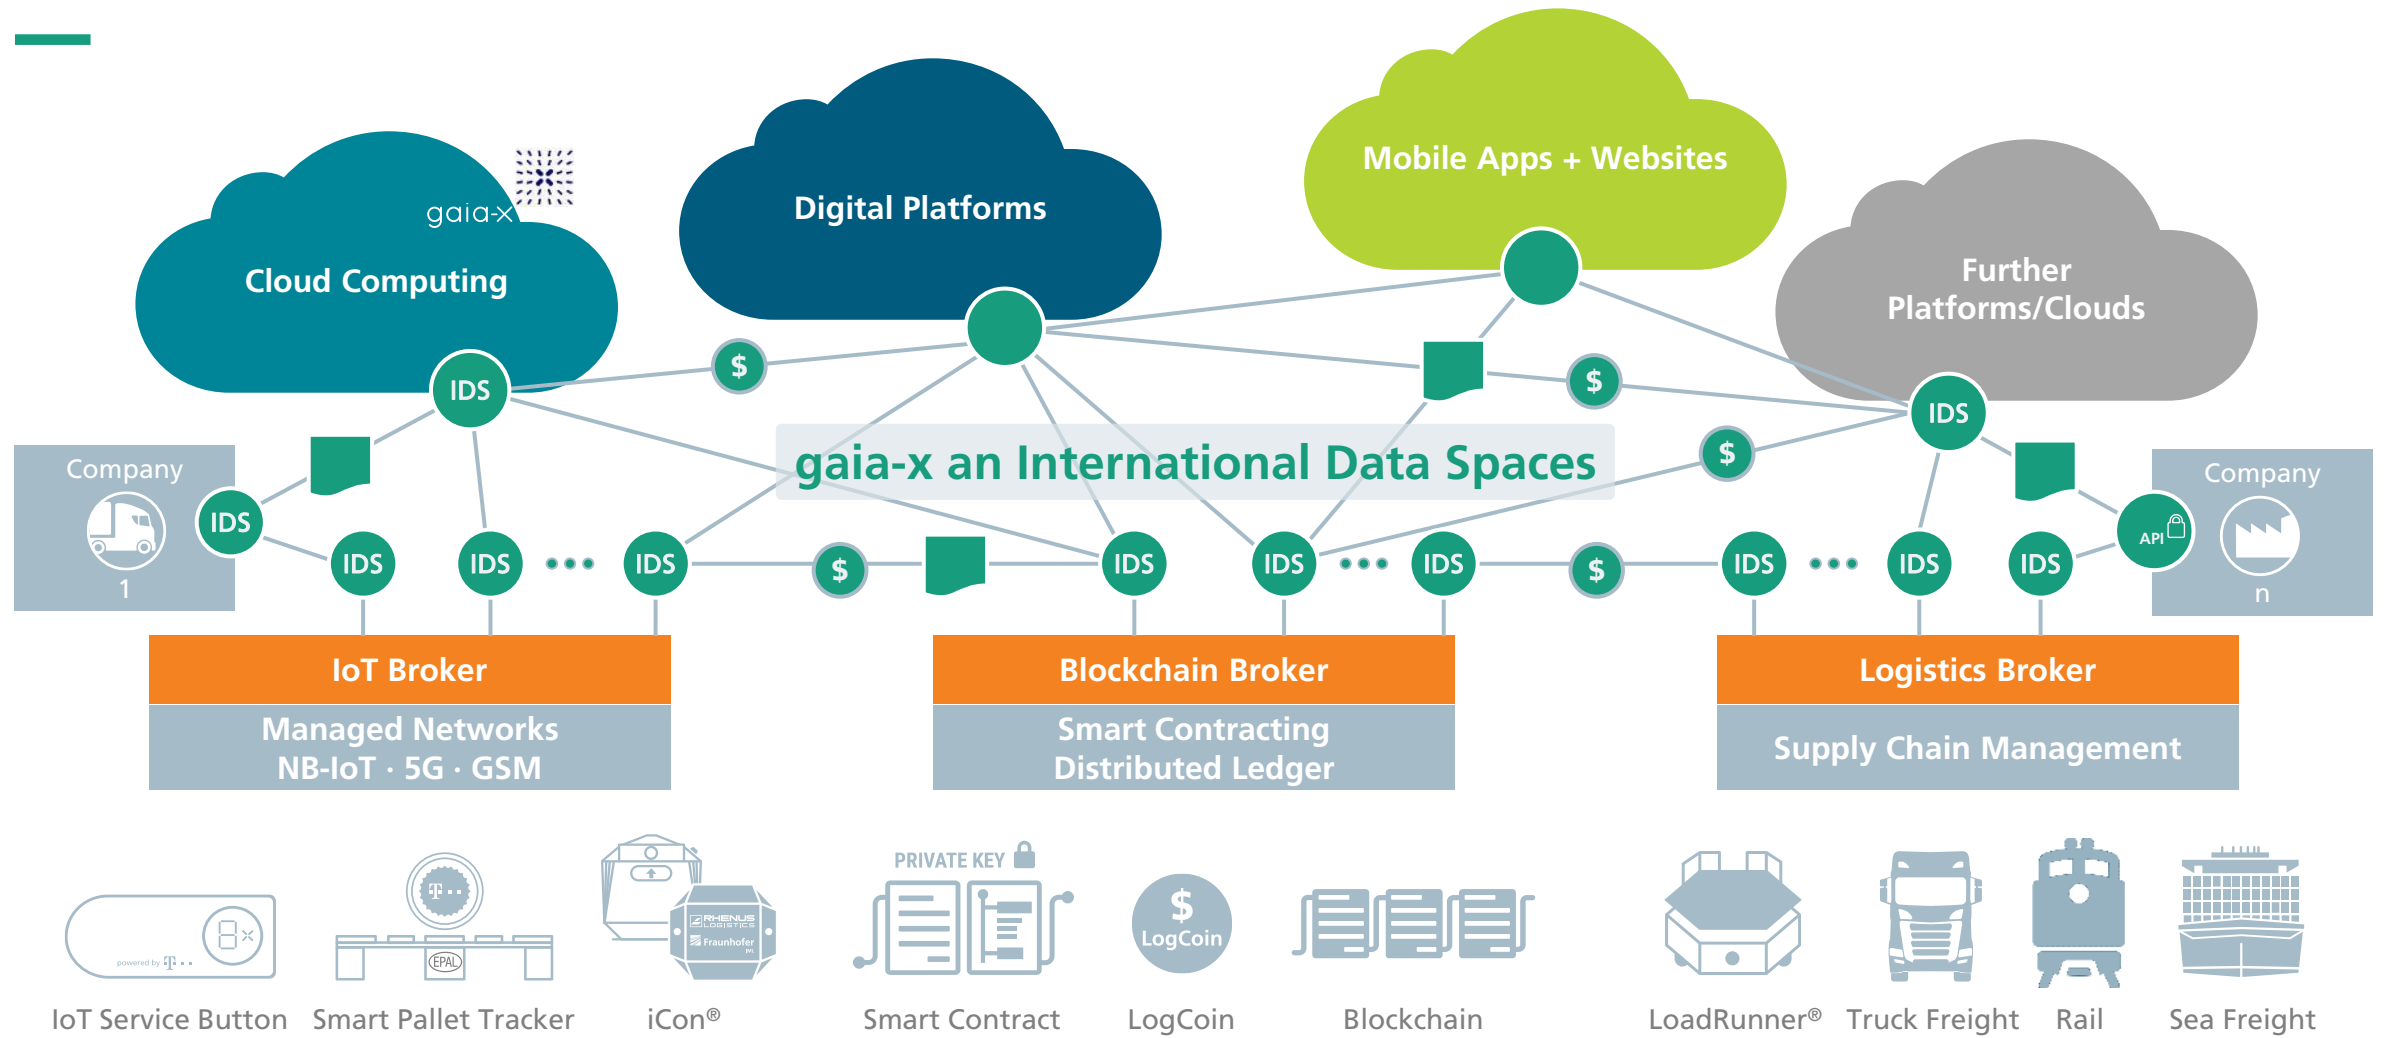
gaia-x
Cloud Computing

Digital Platforms

Mobile Apps + Websites

Further Platforms/Clouds

IDS

$

$

$

$

IDS

Company
1

IDS

IDS

IDS

•••

IDS

$

IDS

IDS

•••

IDS

$

IDS

•••

IDS

IDS

API

Company
n

gaia-x an International Data Spaces

IoT Broker

Managed Networks
NB-IoT · 5G · GSM

Blockchain Broker

Smart Contracting
Distributed Ledger

Logistics Broker

Supply Chain Management

powered by T · ·

EPAL

RHENUS LOGISTICS

Fraunhofer

PRIVATE KEY

$
LogCoin

IoT Service Button

Smart Pallet Tracker

iCon®

Smart Contract

LogCoin

Blockchain

LoadRunner®

Truck Freight

Rail

Sea Freight